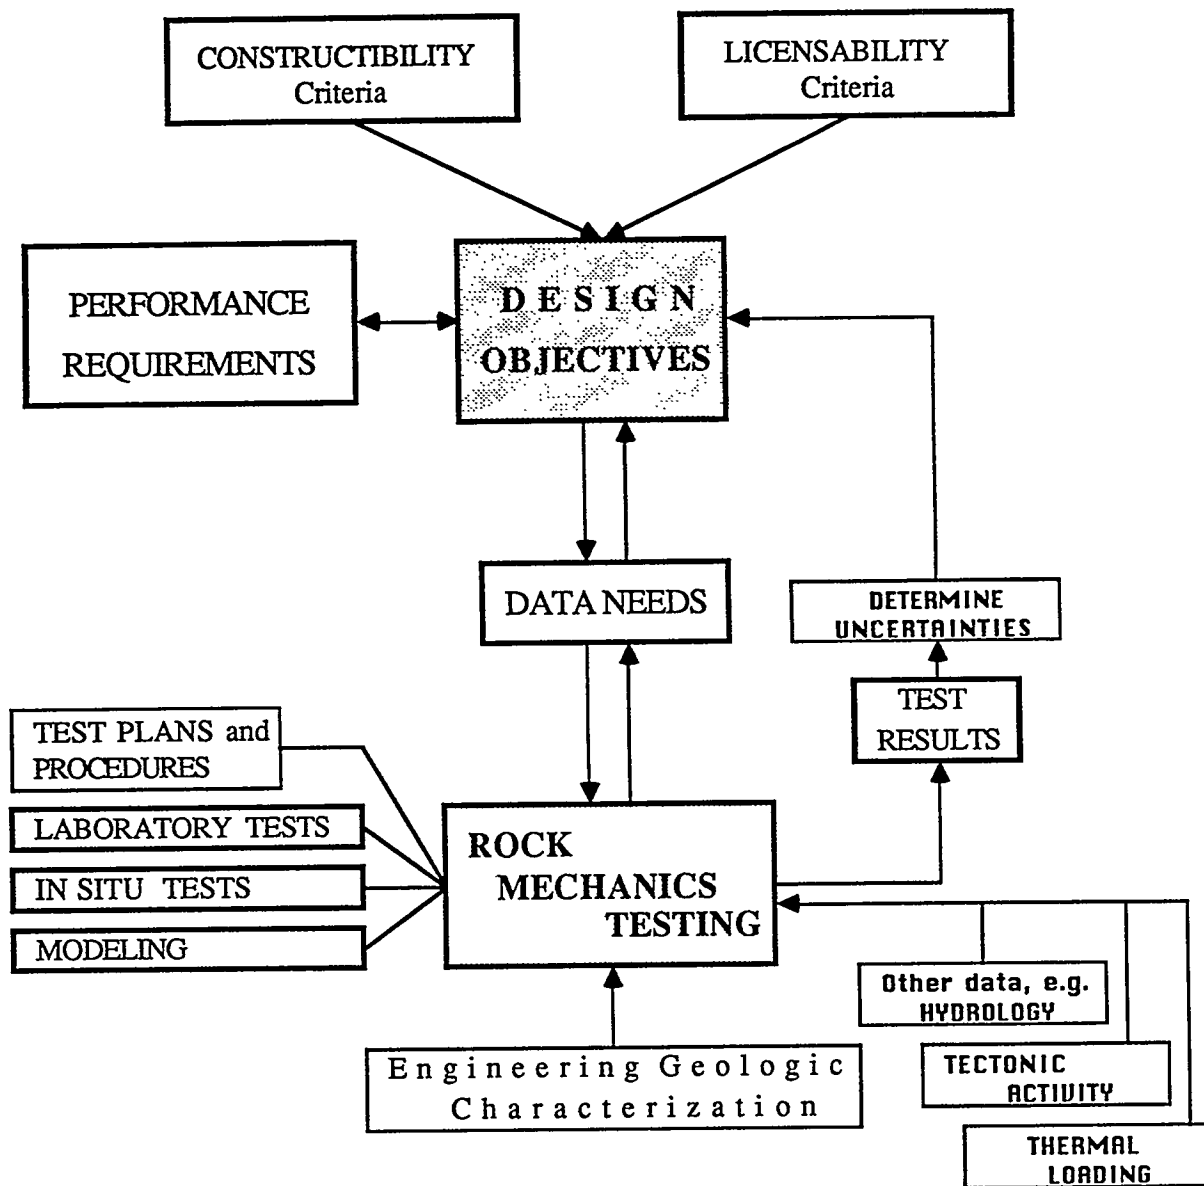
CONSTRUCTIBILITY Criteria

LICENSABILITY Criteria

PERFORMANCE REQUIREMENTS

DESIGN OBJECTIVES

DATA NEEDS

DETERMINE UNCERTAINTIES

TEST RESULTS

TEST PLANS and PROCEDURES

LABORATORY TESTS

IN SITU TESTS

MODELING

ROCK MECHANICS TESTING

Other data, e.g. HYDROLOGY

TECTONIC ACTIVITY

THERMAL LOADING

Engineering Geologic Characterization